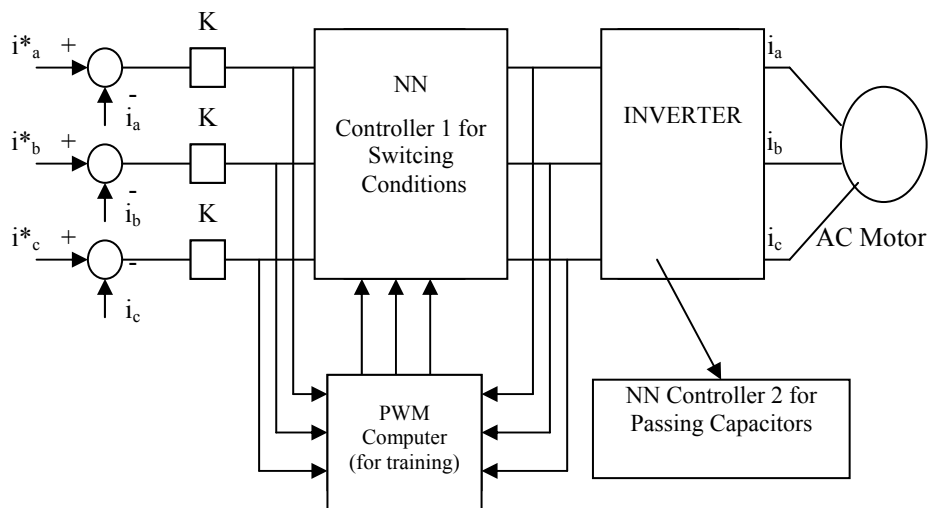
$i^*_a$ + - $i_a$ K

$i^*_b$ + - $i_b$ K

$i^*_c$ + - $i_c$ K

NN

Controller 1 for Switcing Conditions

INVERTER

$i_a$

$i_b$

$i_c$

AC Motor

PWM Computer (for training)

NN Controller 2 for Passing Capacitors